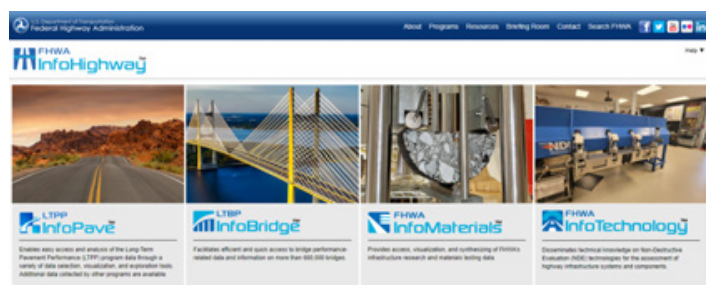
U.S. Department of Transportation
Federal Highway Administration

About Programs Resources Briefing Room Contact Search FHWA

FHWA
InfoHighway

Help ▼

LTPP
InfoPave

Enables easy access and analysis of the Long-Term Pavement Performance (LTPP) program data through a variety of data selection, visualization, and exploration tools. Additional data collected by other programs are available.

LTBP
InfoBridge

Facilitates efficient and quick access to bridge performance-related data and information on more than 600,000 bridges.

FHWA
InfoMaterials

Provides access, visualization, and synthesizing of FHWA's infrastructure research and materials testing data.

FHWA
InfoTechnology

Disseminates technical knowledge on Non-Destructive Evaluation (NDE) technologies for the assessment of highway infrastructure systems and components.